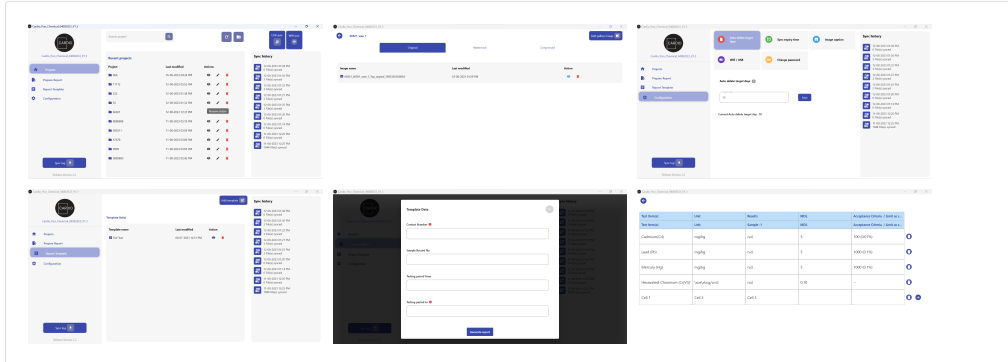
Template Data

Contract Number

Sample Receipt No

Testing period from

Testing period to

Generate report

| Test Analyte | Unit | Results | MDL | Acceptance Criteria / Limit as s... |
|---|---|---|---|---|
| Test Analyte | Unit | Sample - 1 | MDL | Acceptance Criteria / Limit as s... |
| Cadmium(Cd) | mg/kg | <u.d. | 5 | 100 (Cd 1%) |
| Lead (Pb) | mg/kg | <u.d. | 5 | 1000 (0.1%) |
| Mercury (Hg) | mg/kg | <u.d. | 5 | 1000 (0.1%) |
| Hexavalent Chromium (CrVI) | μg/cm² | <u.d. | 0.13 | – |
| Cell 1 | Cell 2 | Cell 3 | | |

Recent projects

Sync history

Project Report

Report Template

Configuration

Original

Template name

Last modified

Actions